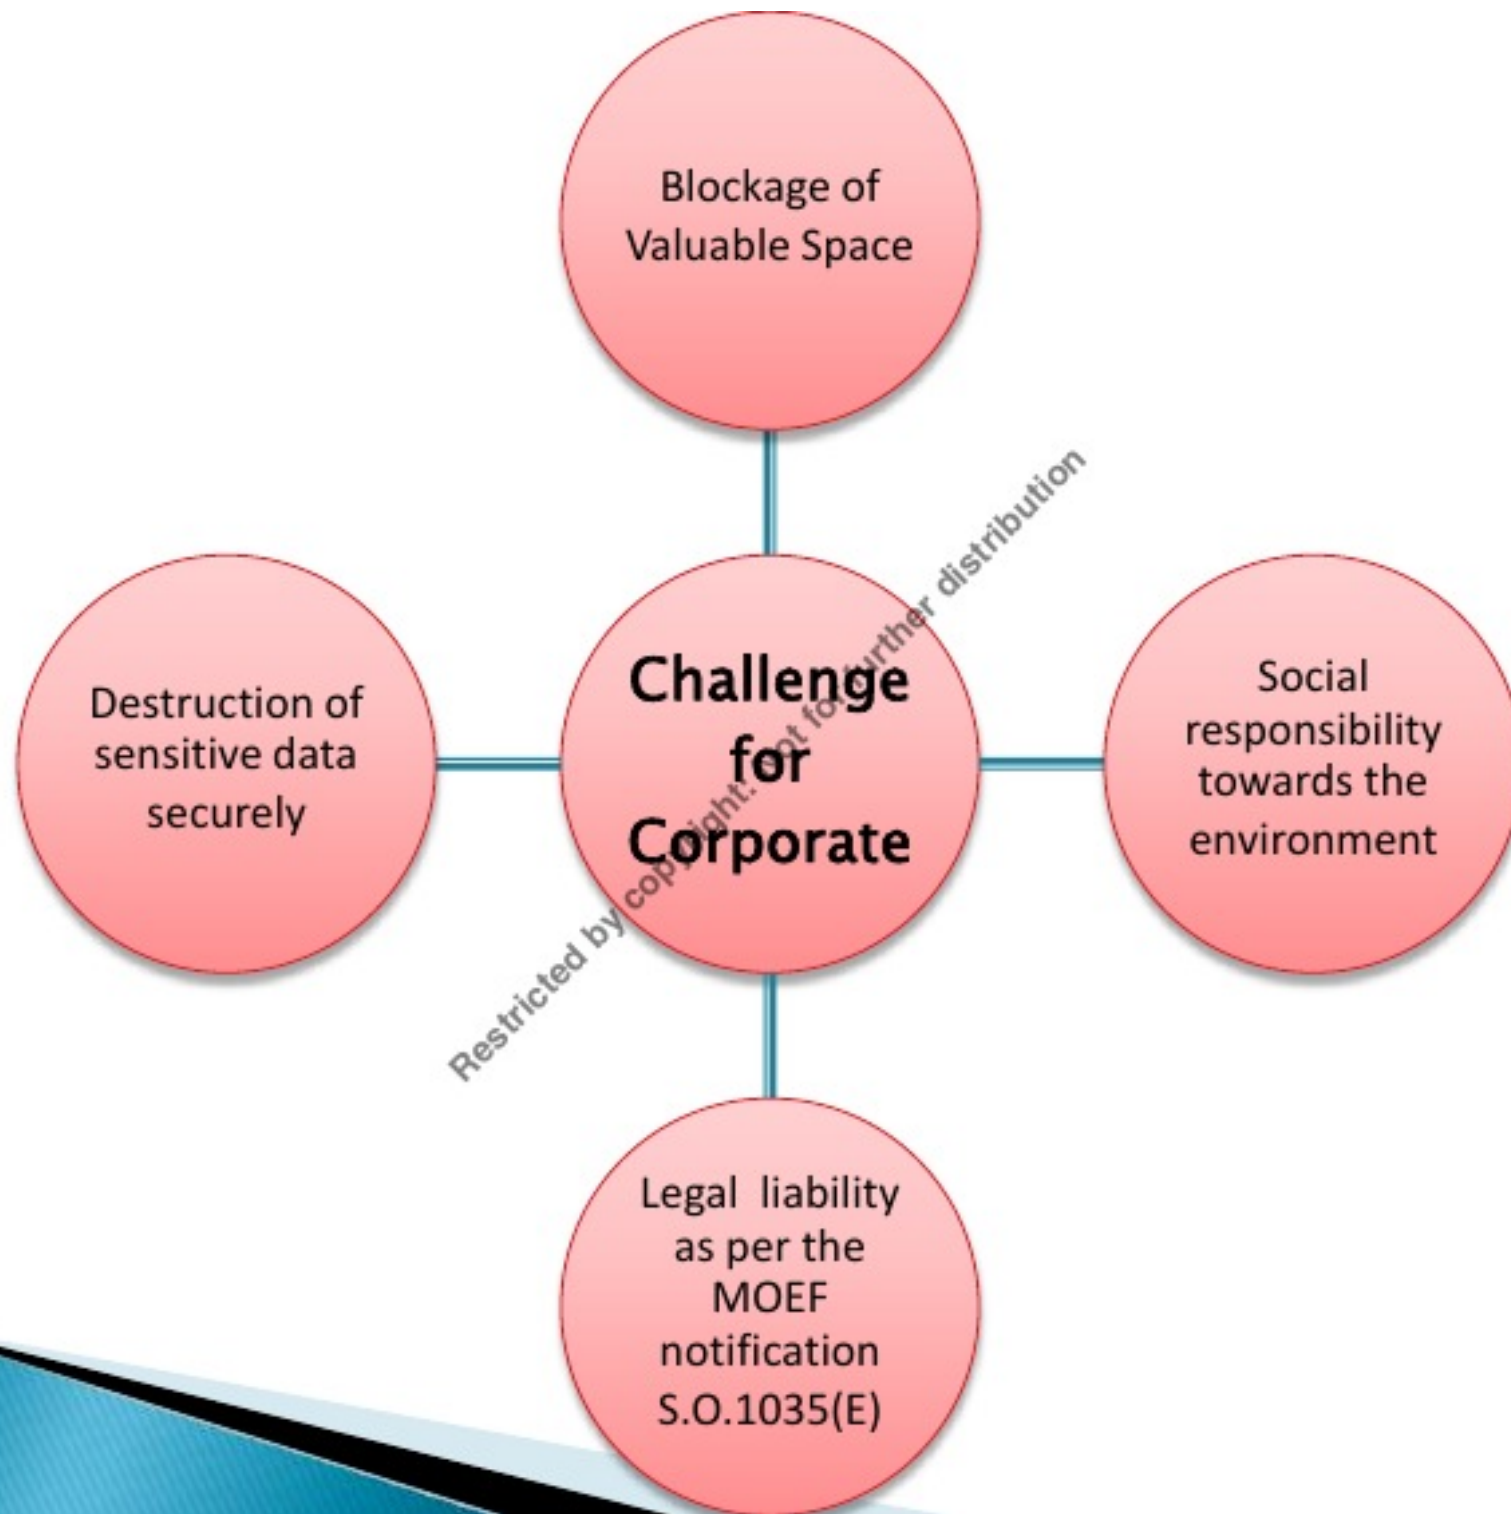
Blockage of Valuable Space

Destruction of sensitive data securely

Challenge for Corporate

Social responsibility towards the environment

Legal liability as per the MOEF notification S.O.1035(E)

Restricted by copyright. Not for further distribution